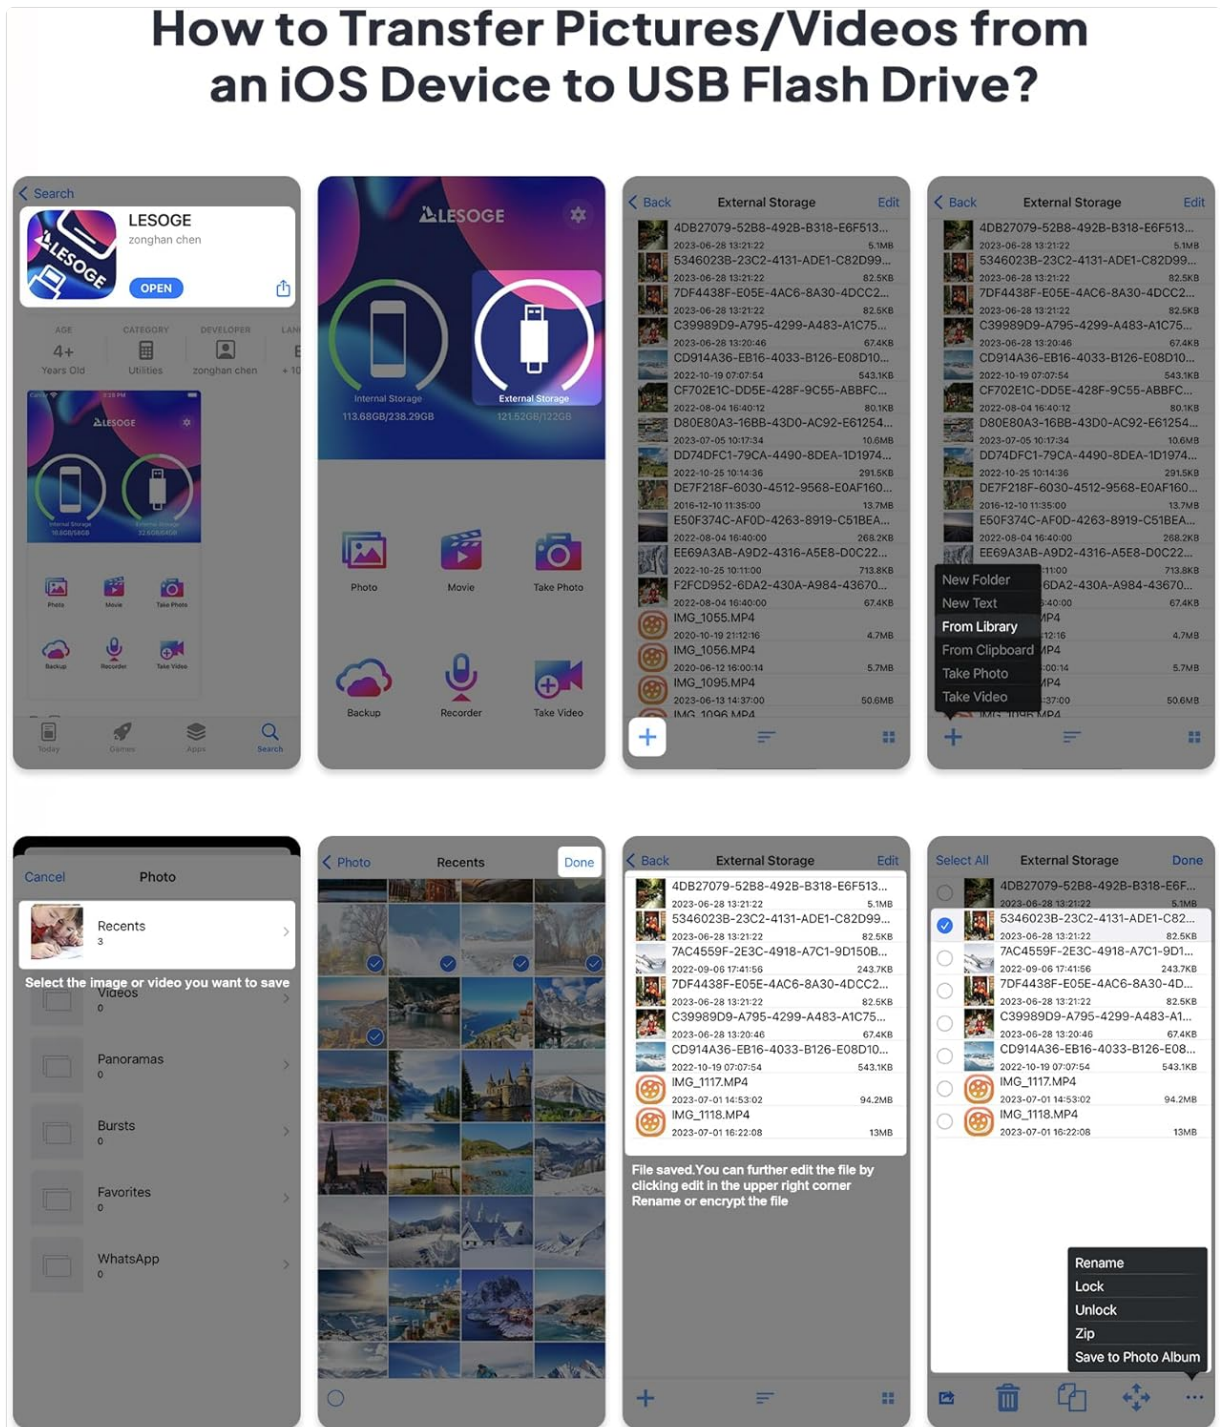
How to Transfer Pictures/Videos from an iOS Device to USB Flash Drive?

Search
LESOGE
zonghan chen
OPEN
AGE
4+
Years Old
CATEGORY
Utilities
DEVELOPER
zonghan chen
LESOGE
Photo
Movie
Take Photo
Backup
Recorder
Take Video
Today
Games
Apps
Search

LESOGE
Internal Storage
113.68GB/238.29GB
External Storage
121.52GB/122GB
Photo
Movie
Take Photo
Backup
Recorder
Take Video

Back External Storage Edit
4DB27079-52B8-492B-B318-E6F513...
2023-06-28 13:21:22 5.1MB
5346023B-23C2-4131-ADE1-C82D99...
2023-06-28 13:21:22 82.5KB
7DF4438F-E05E-4AC6-8A30-4DCC2...
2023-06-28 13:21:22 82.5KB
C39989D9-A795-4299-A483-A1C75...
2023-06-28 13:20:46 67.4KB
CD914A36-EB16-4033-B126-E08D10...
2022-10-19 07:07:54 543.1KB
CF702E1C-DD5E-428F-9C55-ABBFC...
2022-08-04 16:40:12 80.1KB
D80E80A3-16BB-43D0-AC92-E61254...
2023-07-05 10:17:34 10.6MB
DD74DFC1-79CA-4490-8DEA-1D1974...
2022-10-25 10:14:36 291.5KB
DE7F218F-6030-4512-9568-E0AF160...
2016-12-10 11:35:00 13.7MB
E50F374C-AF0D-4263-8919-C51BEA...
2022-08-04 16:40:00 268.2KB
EE69A3AB-A9D2-4316-A5E8-D0C22...
2022-10-25 10:11:00 713.8KB
F2FCD952-6DA2-430A-A984-43670...
2022-08-04 16:40:00 67.4KB
IMG_1055.MP4
2020-10-19 21:12:16 4.7MB
IMG_1056.MP4
2020-06-12 16:00:14 5.7MB
IMG_1095.MP4
2023-06-13 14:37:00 50.6MB
IMG_1096.MP4

Back External Storage Edit
4DB27079-52B8-492B-B318-E6F513...
2023-06-28 13:21:22 5.1MB
5346023B-23C2-4131-ADE1-C82D99...
2023-06-28 13:21:22 82.5KB
7DF4438F-E05E-4AC6-8A30-4DCC2...
2023-06-28 13:21:22 82.5KB
C39989D9-A795-4299-A483-A1C75...
2023-06-28 13:20:46 67.4KB
CD914A36-EB16-4033-B126-E08D10...
2022-10-19 07:07:54 543.1KB
CF702E1C-DD5E-428F-9C55-ABBFC...
2022-08-04 16:40:12 80.1KB
D80E80A3-16BB-43D0-AC92-E61254...
2023-07-05 10:17:34 10.6MB
DD74DFC1-79CA-4490-8DEA-1D1974...
2022-10-25 10:14:36 291.5KB
DE7F218F-6030-4512-9568-E0AF160...
2016-12-10 11:35:00 13.7MB
E50F374C-AF0D-4263-8919-C51BEA...
2022-08-04 16:40:00 268.2KB
EE69A3AB-A9D2-4316-A5E8-D0C22...
713.8KB
New Folder
New Text
From Library
From Clipboard
Take Photo
Take Video
6DA2-430A-A984-43670...
67.4KB
4.7MB
5.7MB
50.6MB

Cancel Photo
Recents
3
Select the image or video you want to save
Videos
0
Panoramas
0
Bursts
0
Favorites
0
WhatsApp
0

Photo Recents Done

Back External Storage Edit
4DB27079-52B8-492B-B318-E6F513...
2023-06-28 13:21:22 5.1MB
5346023B-23C2-4131-ADE1-C82D99...
2023-06-28 13:21:22 82.5KB
7AC4559F-2E3C-4918-A7C1-9D150B...
2022-09-06 17:41:56 243.7KB
7DF4438F-E05E-4AC6-8A30-4DCC2...
2023-06-28 13:21:22 82.5KB
C39989D9-A795-4299-A483-A1C75...
2023-06-28 13:20:46 67.4KB
CD914A36-EB16-4033-B126-E08D10...
2022-10-19 07:07:54 543.1KB
IMG_1117.MP4
2023-07-01 14:53:02 94.2MB
IMG_1118.MP4
2023-07-01 16:22:08 13MB
File saved.You can further edit the file by clicking edit in the upper right corner Rename or encrypt the file

Select All External Storage Done
4DB27079-52B8-492B-B318-E6F...
2023-06-28 13:21:22 5.1MB
5346023B-23C2-4131-ADE1-C82...
2023-06-28 13:21:22 82.5KB
7AC4559F-2E3C-4918-A7C1-9D1...
2022-09-06 17:41:56 243.7KB
7DF4438F-E05E-4AC6-8A30-4D...
2023-06-28 13:21:22 82.5KB
C39989D9-A795-4299-A483-A1...
2023-06-28 13:20:46 67.4KB
CD914A36-EB16-4033-B126-E08...
2022-10-19 07:07:54 543.1KB
IMG_1117.MP4
2023-07-01 14:53:02 94.2MB
IMG_1118.MP4
2023-07-01 16:22:08 13MB
Rename
Lock
Unlock
Zip
Save to Photo Album